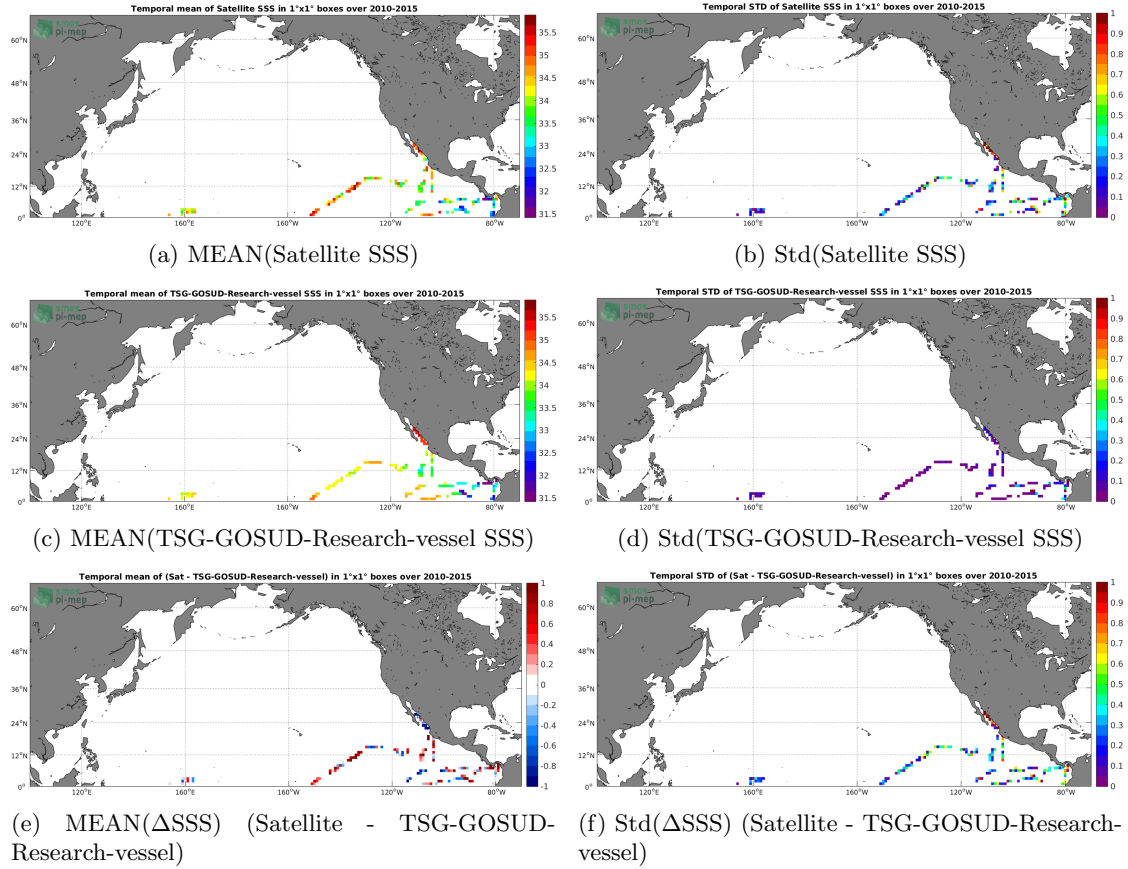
Temporal mean of Satellite SSS in 1°x1° boxes over 2010-2015

pi-mep

60°N
48°N
36°N
24°N
12°N
0°
120°E
160°E
160°W
120°W
80°W

35.5
35
34.5
34
33.5
33
32.5
32
31.5

(a) MEAN(Satellite SSS)

Temporal STD of Satellite SSS in 1°x1° boxes over 2010-2015

pi-mep

60°N
48°N
36°N
24°N
12°N
0°
120°E
160°E
160°W
120°W
80°W

1
0.9
0.8
0.7
0.6
0.5
0.4
0.3
0.2
0.1
0

(b) Std(Satellite SSS)

Temporal mean of TSG-GOSUD-Research-vessel SSS in 1°x1° boxes over 2010-2015

pi-mep

60°N
48°N
36°N
24°N
12°N
0°
120°E
160°E
160°W
120°W
80°W

35.5
35
34.5
34
33.5
33
32.5
32
31.5

(c) MEAN(TSG-GOSUD-Research-vessel SSS)

Temporal STD of TSG-GOSUD-Research-vessel SSS in 1°x1° boxes over 2010-2015

pi-mep

60°N
48°N
36°N
24°N
12°N
0°
120°E
160°E
160°W
120°W
80°W

1
0.9
0.8
0.7
0.6
0.5
0.4
0.3
0.2
0.1
0

(d) Std(TSG-GOSUD-Research-vessel SSS)

Temporal mean of (Sat - TSG-GOSUD-Research-vessel) in 1°x1° boxes over 2010-2015

pi-mep

60°N
48°N
36°N
24°N
12°N
0°
120°E
160°E
160°W
120°W
80°W

1
0.8
0.6
0.4
0.2
0
-0.2
-0.4
-0.6
-0.8
-1

(e) MEAN($\Delta$SSS) (Satellite - TSG-GOSUD-Research-vessel)

Temporal STD of (Sat - TSG-GOSUD-Research-vessel) in 1°x1° boxes over 2010-2015

pi-mep

60°N
48°N
36°N
24°N
12°N
0°
120°E
160°E
160°W
120°W
80°W

1
0.9
0.8
0.7
0.6
0.5
0.4
0.3
0.2
0.1
0

(f) Std($\Delta$SSS) (Satellite - TSG-GOSUD-Research-vessel)